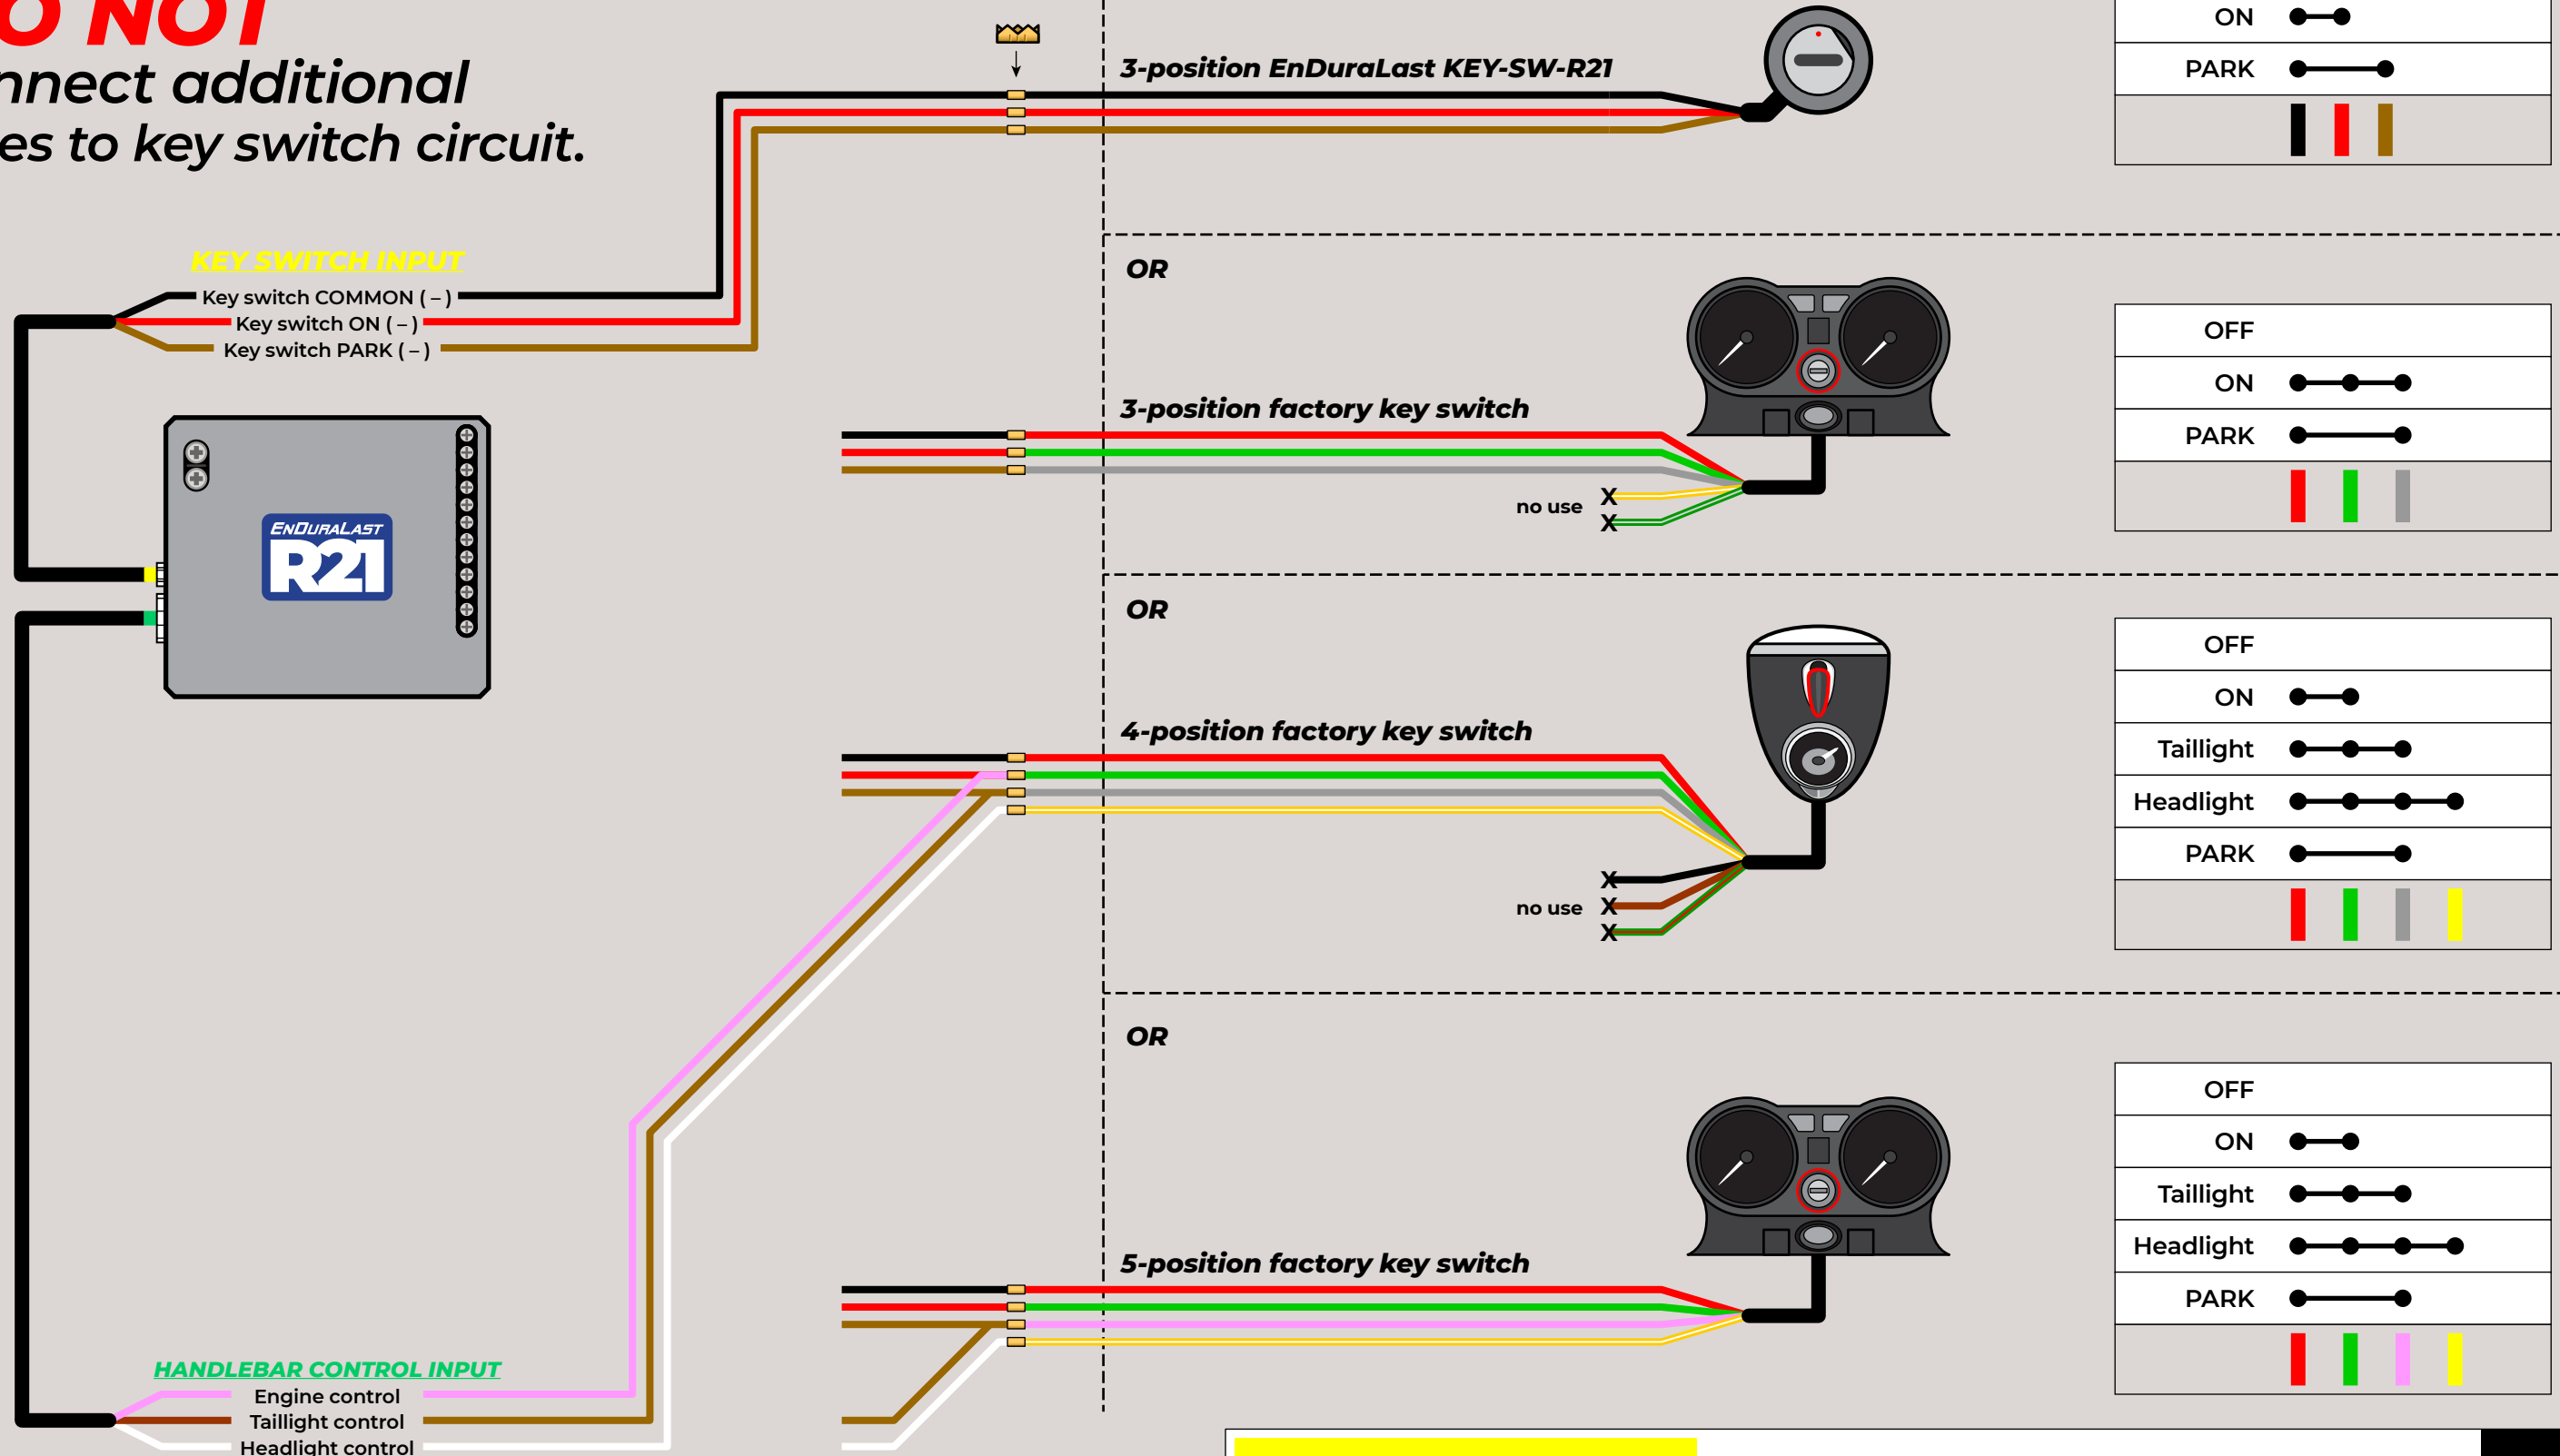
O NOT
nnect additional
es to key switch circuit.

KEY SWITCH INPUT
Key switch COMMON ( – )
Key switch ON ( – )
Key switch PARK ( – )

ENDURALAST
R21

HANDLEBAR CONTROL INPUT
Engine control
Taillight control
Headlight control

3-position EnDuraLast KEY-SW-R21

| ON |
|---|
| PARK |

OR

3-position factory key switch

no use X
X

| OFF |
|---|
| ON |
| PARK |

OR

4-position factory key switch

no use X
X
X

| OFF |
|---|
| ON |
| Taillight |
| Headlight |
| PARK |

OR

5-position factory key switch

| OFF |
|---|
| ON |
| Taillight |
| Headlight |
| PARK |